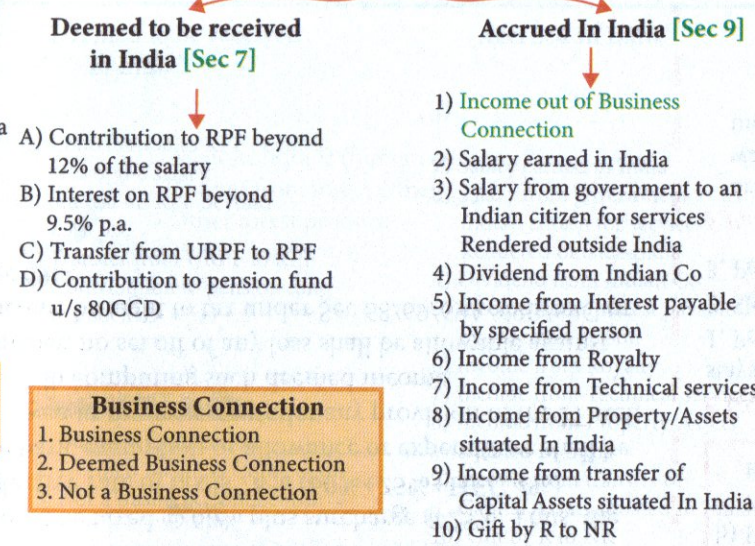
Deemed to be received in India [Sec 7]

A) Contribution to RPF beyond 12% of the salary
B) Interest on RPF beyond 9.5% p.a.
C) Transfer from URPF to RPF
D) Contribution to pension fund u/s 80CCD

Business Connection
1. Business Connection
2. Deemed Business Connection
3. Not a Business Connection

Accrued In India [Sec 9]

1) Income out of Business Connection
2) Salary earned in India
3) Salary from government to an Indian citizen for services Rendered outside India
4) Dividend from Indian Co
5) Income from Interest payable by specified person
6) Income from Royalty
7) Income from Technical services
8) Income from Property/Assets situated In India
9) Income from transfer of Capital Assets situated In India
10) Gift by R to NR